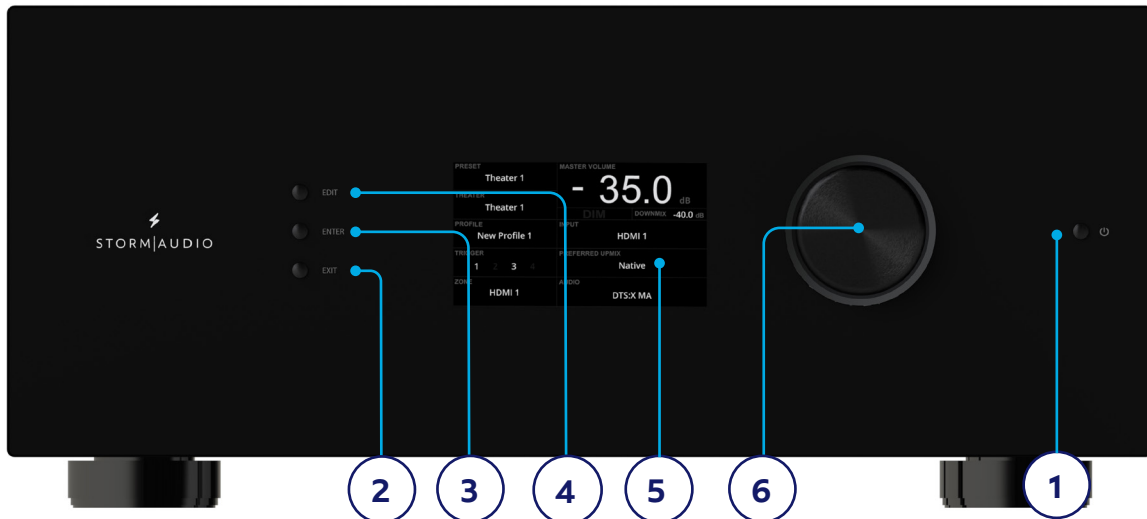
STORM|AUDIO

EDIT
ENTER
EXIT

PRESET
Theater 1
THEATER
Theater 1
PROFILE
New Profile 1
TRIGGER
1 2 3 4
ZONE
HDMI 1

MASTER VOLUME
- 35.0 dB
DIM
DOWNMIX -40.0 dB
INPUT
HDMI 1
PREFERRED UPMIX
Native
AUDIO
DTS:X MA

2
3
4
5
6
1